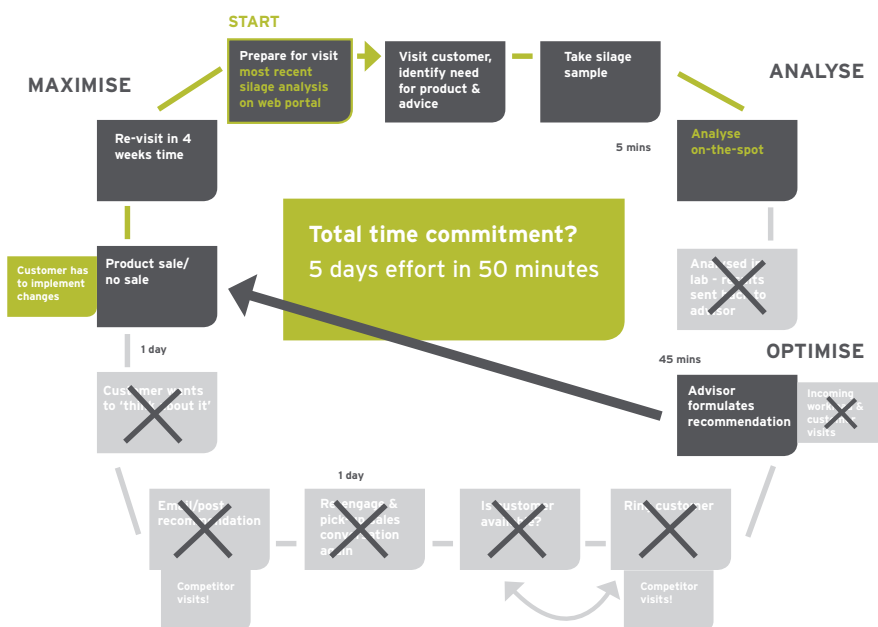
START

Prepare for visit most recent silage analysis on web portal

Visit customer, identify need for product & advice

Take silage sample

MAXIMISE

ANALYSE

Re-visit in 4 weeks time

5 mins

Analyse on-the-spot

Total time commitment?
5 days effort in 50 minutes

Customer has to implement changes

Product sale/ no sale

Anal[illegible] lab - re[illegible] sent b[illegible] to advisor

1 day

45 mins

OPTIMISE

Cu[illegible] wants to 'thi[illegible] about it'

Advisor formulates recommendation

Incoming work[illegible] & cust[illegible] visits

1 day

Email/post reco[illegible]ndation

Re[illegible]engage & pick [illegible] sales conv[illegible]ation a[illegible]ain

Is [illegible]ustomer availa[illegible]e?

Rin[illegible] customer

Competitor visits!

Competitor visits!